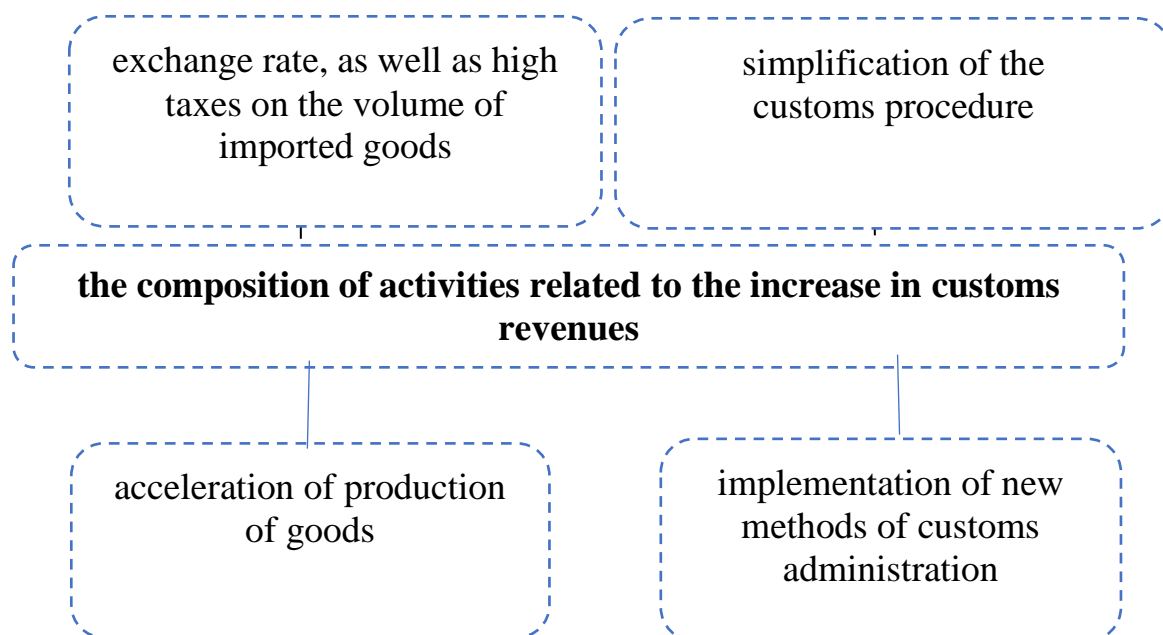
exchange rate, as well as high taxes on the volume of imported goods

simplification of the customs procedure

**the composition of activities related to the increase in customs revenues**

acceleration of production of goods

implementation of new methods of customs administration